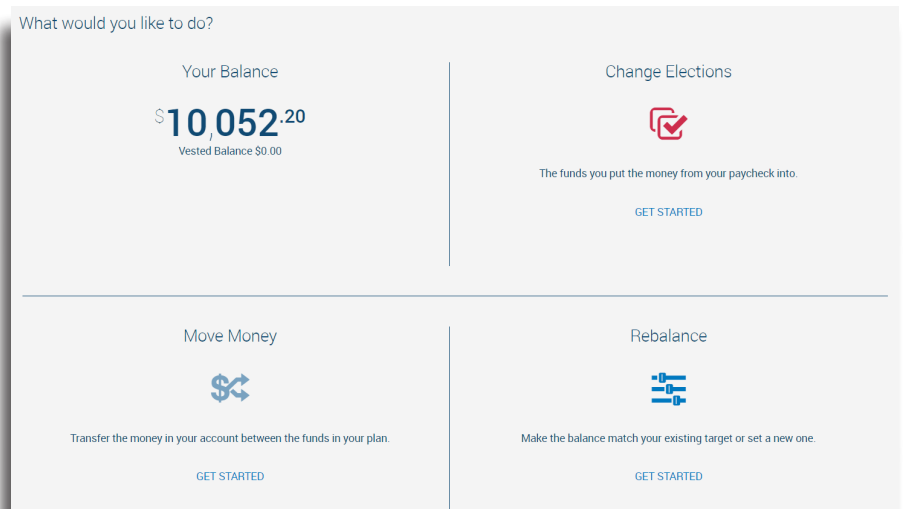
What would you like to do?

Your Balance

$10,052.20

Vested Balance $0.00

Change Elections

The funds you put the money from your paycheck into.

GET STARTED

Move Money

Transfer the money in your account between the funds in your plan.

GET STARTED

Rebalance

Make the balance match your existing target or set a new one.

GET STARTED